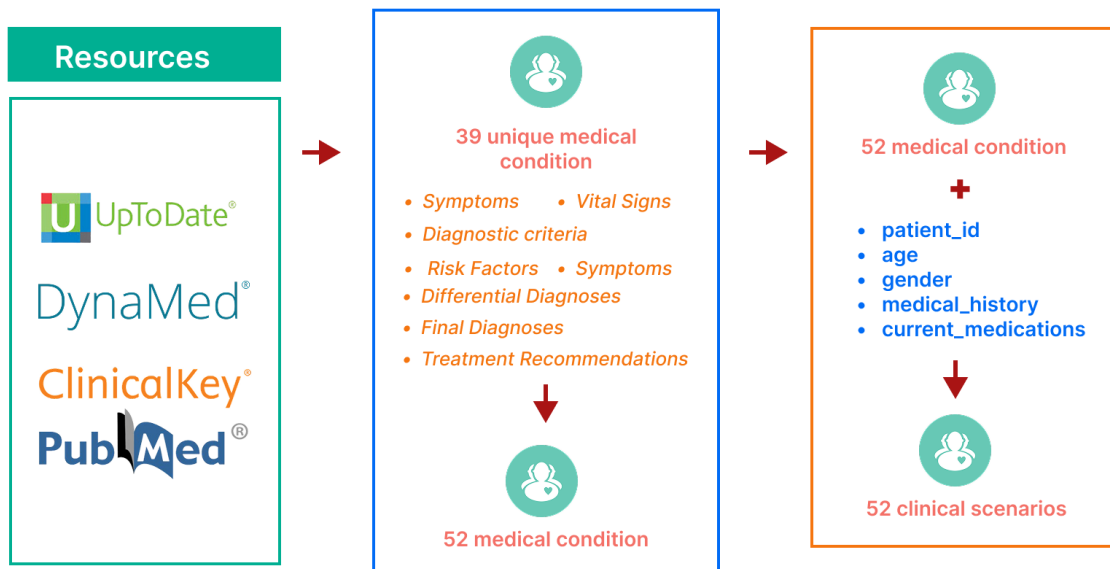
Resources

U UpToDate®

DynaMed®

ClinicalKey®

PubMed®

39 unique medical condition

• Symptoms • Vital Signs
• Diagnostic criteria
• Risk Factors • Symptoms
• Differential Diagnoses
• Final Diagnoses
• Treatment Recommendations

52 medical condition

52 medical condition

+

• patient_id
• age
• gender
• medical_history
• current_medications

52 clinical scenarios